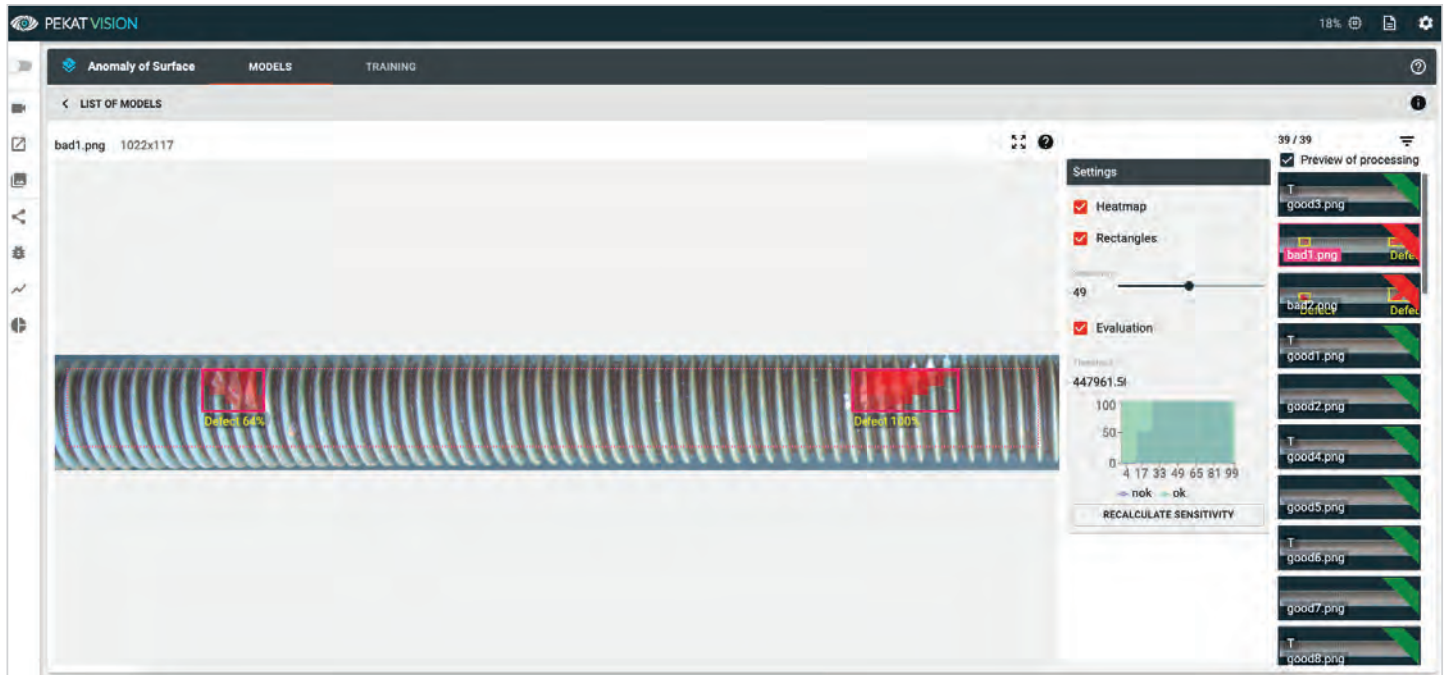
PEKAT VISION

18%

Anomaly of Surface MODELS TRAINING

LIST OF MODELS

bad1.png 1022x117

Defect 64%

Defect 100%

Settings

Heatmap

Rectangles

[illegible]

49

Evaluation

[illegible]

447961.5

100

50

0

4 17 33 49 65 81 99

nok ok

RECALCULATE SENSITIVITY

39 / 39

Preview of processing

T
good3.png

bad1.png Defe

bad2.png Defect Defe

T
good1.png

good2.png

T
good4.png

good5.png

T
good6.png

good7.png

T
good8.png